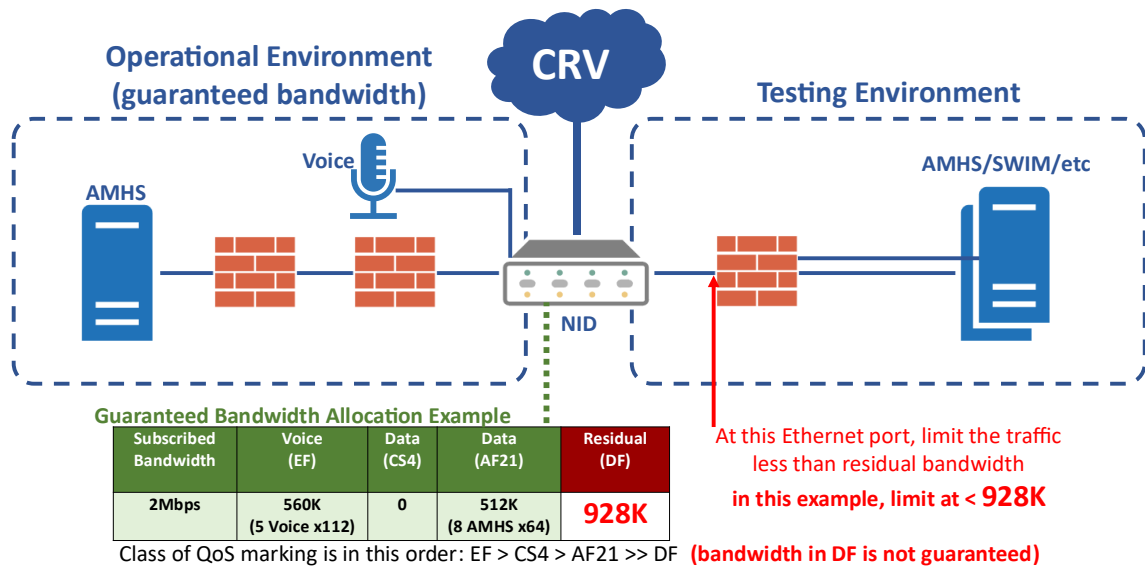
Operational Environment (guaranteed bandwidth)

CRV

Testing Environment

Voice

AMHS

AMHS/SWIM/etc

NID

Guaranteed Bandwidth Allocation Example

| Subscribed Bandwidth | Voice (EF) | Data (CS4) | Data (AF21) | Residual (DF) |
|---|---|---|---|---|
| 2Mbps | 560K (5 Voice x112) | 0 | 512K (8 AMHS x64) | 928K |

At this Ethernet port, limit the traffic less than residual bandwidth
in this example, limit at < 928K

Class of QoS marking is in this order: EF > CS4 > AF21 >> DF (bandwidth in DF is not guaranteed)